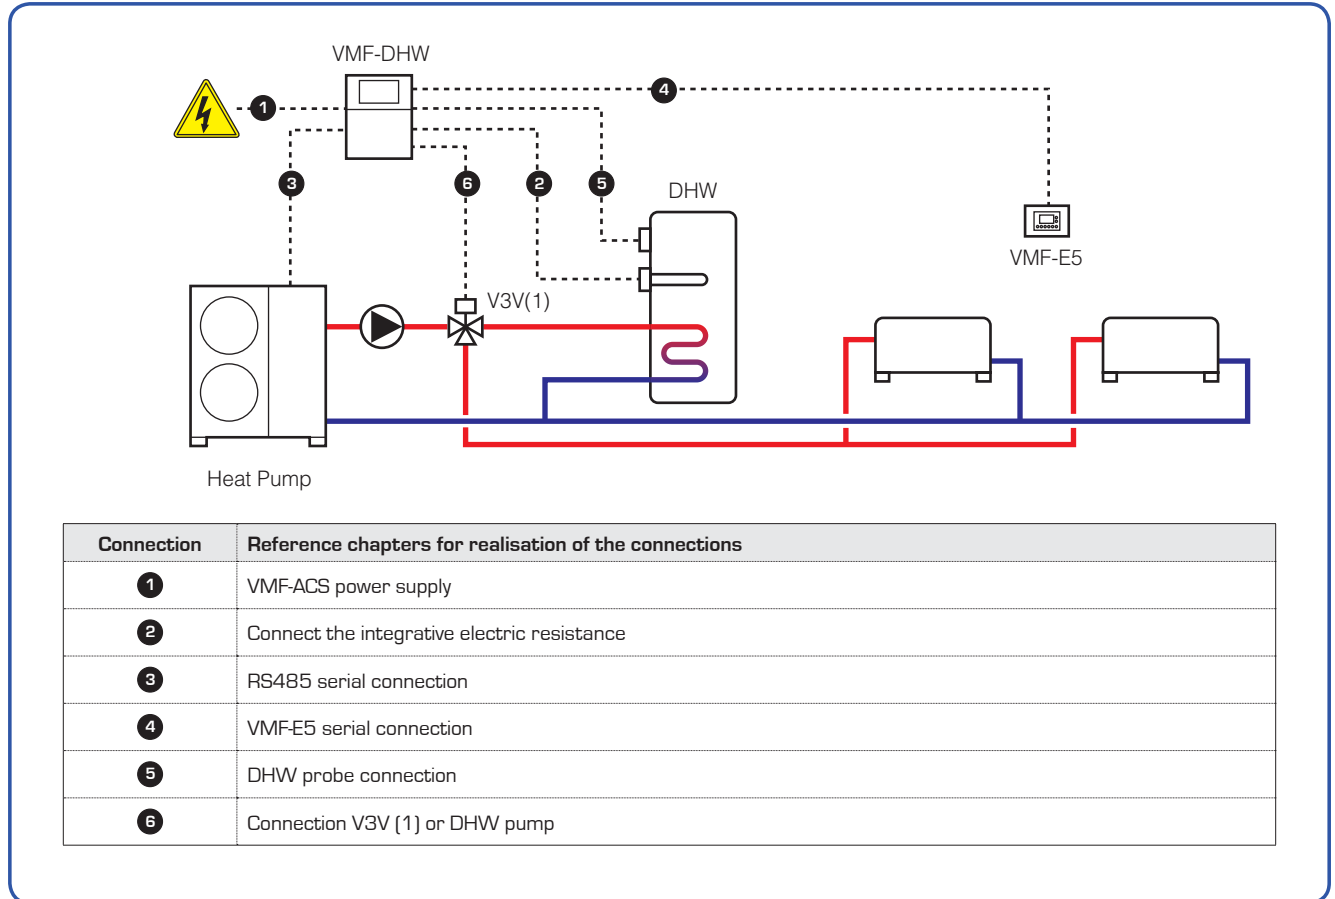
VMF-DHW

1

4

3

6

2

5

DHW

VMF-E5

V3V(1)

Heat Pump

| Connection | Reference chapters for realisation of the connections |
|---|---|
| 1 | VMF-ACS power supply |
| 2 | Connect the integrative electric resistance |
| 3 | RS485 serial connection |
| 4 | VMF-E5 serial connection |
| 5 | DHW probe connection |
| 6 | Connection V3V (1) or DHW pump |